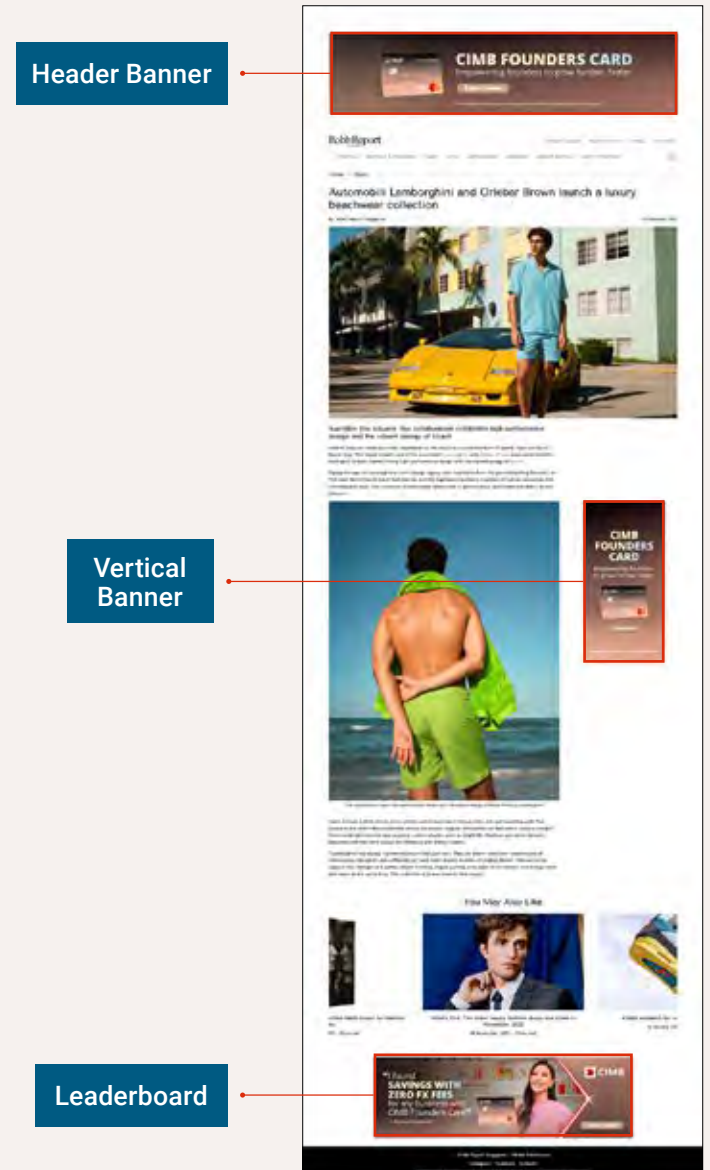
Header Banner

CIMB FOUNDERS CARD

Empowering founders to grow further, faster

RobbReport

Automobili Lamborghini and Orlebar Brown launch a luxury beachwear collection

Vertical Banner

CIMB FOUNDERS CARD

You May Also Like

Leaderboard

"I found SAVINGS WITH ZERO FX FEES for my business with CIMB Founders Card"

CIMB